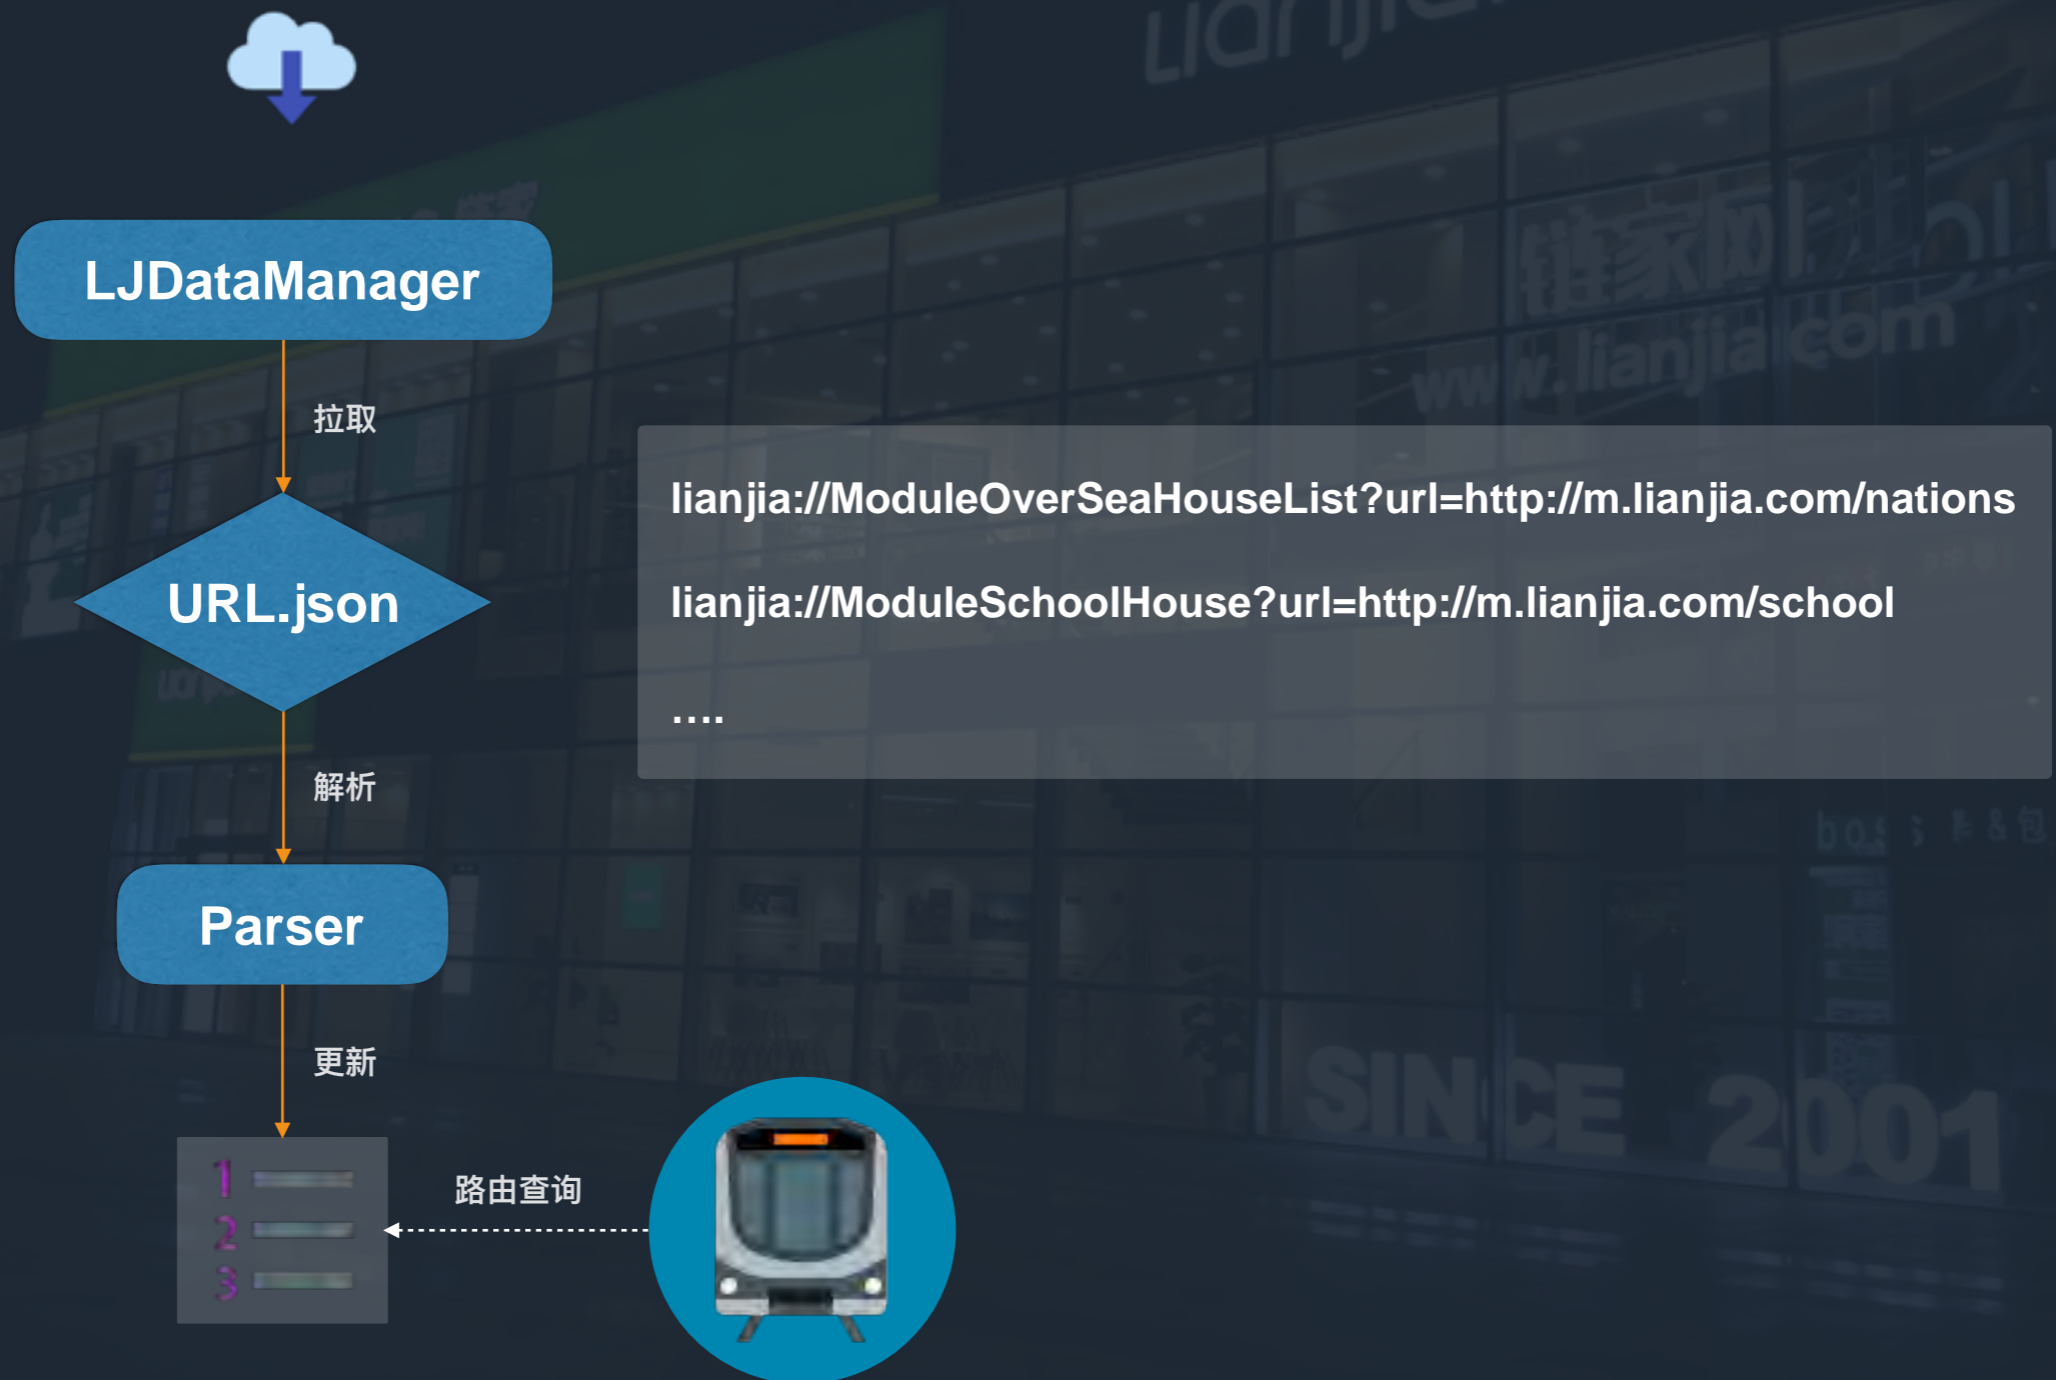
LJDataManager

拉取

URL.json

解析

Parser

更新

1
2
3

路由查询

lianjia://ModuleOverSeaHouseList?url=http://m.lianjia.com/nations

lianjia://ModuleSchoolHouse?url=http://m.lianjia.com/school

....

www.lianjia.com

SINCE 2001